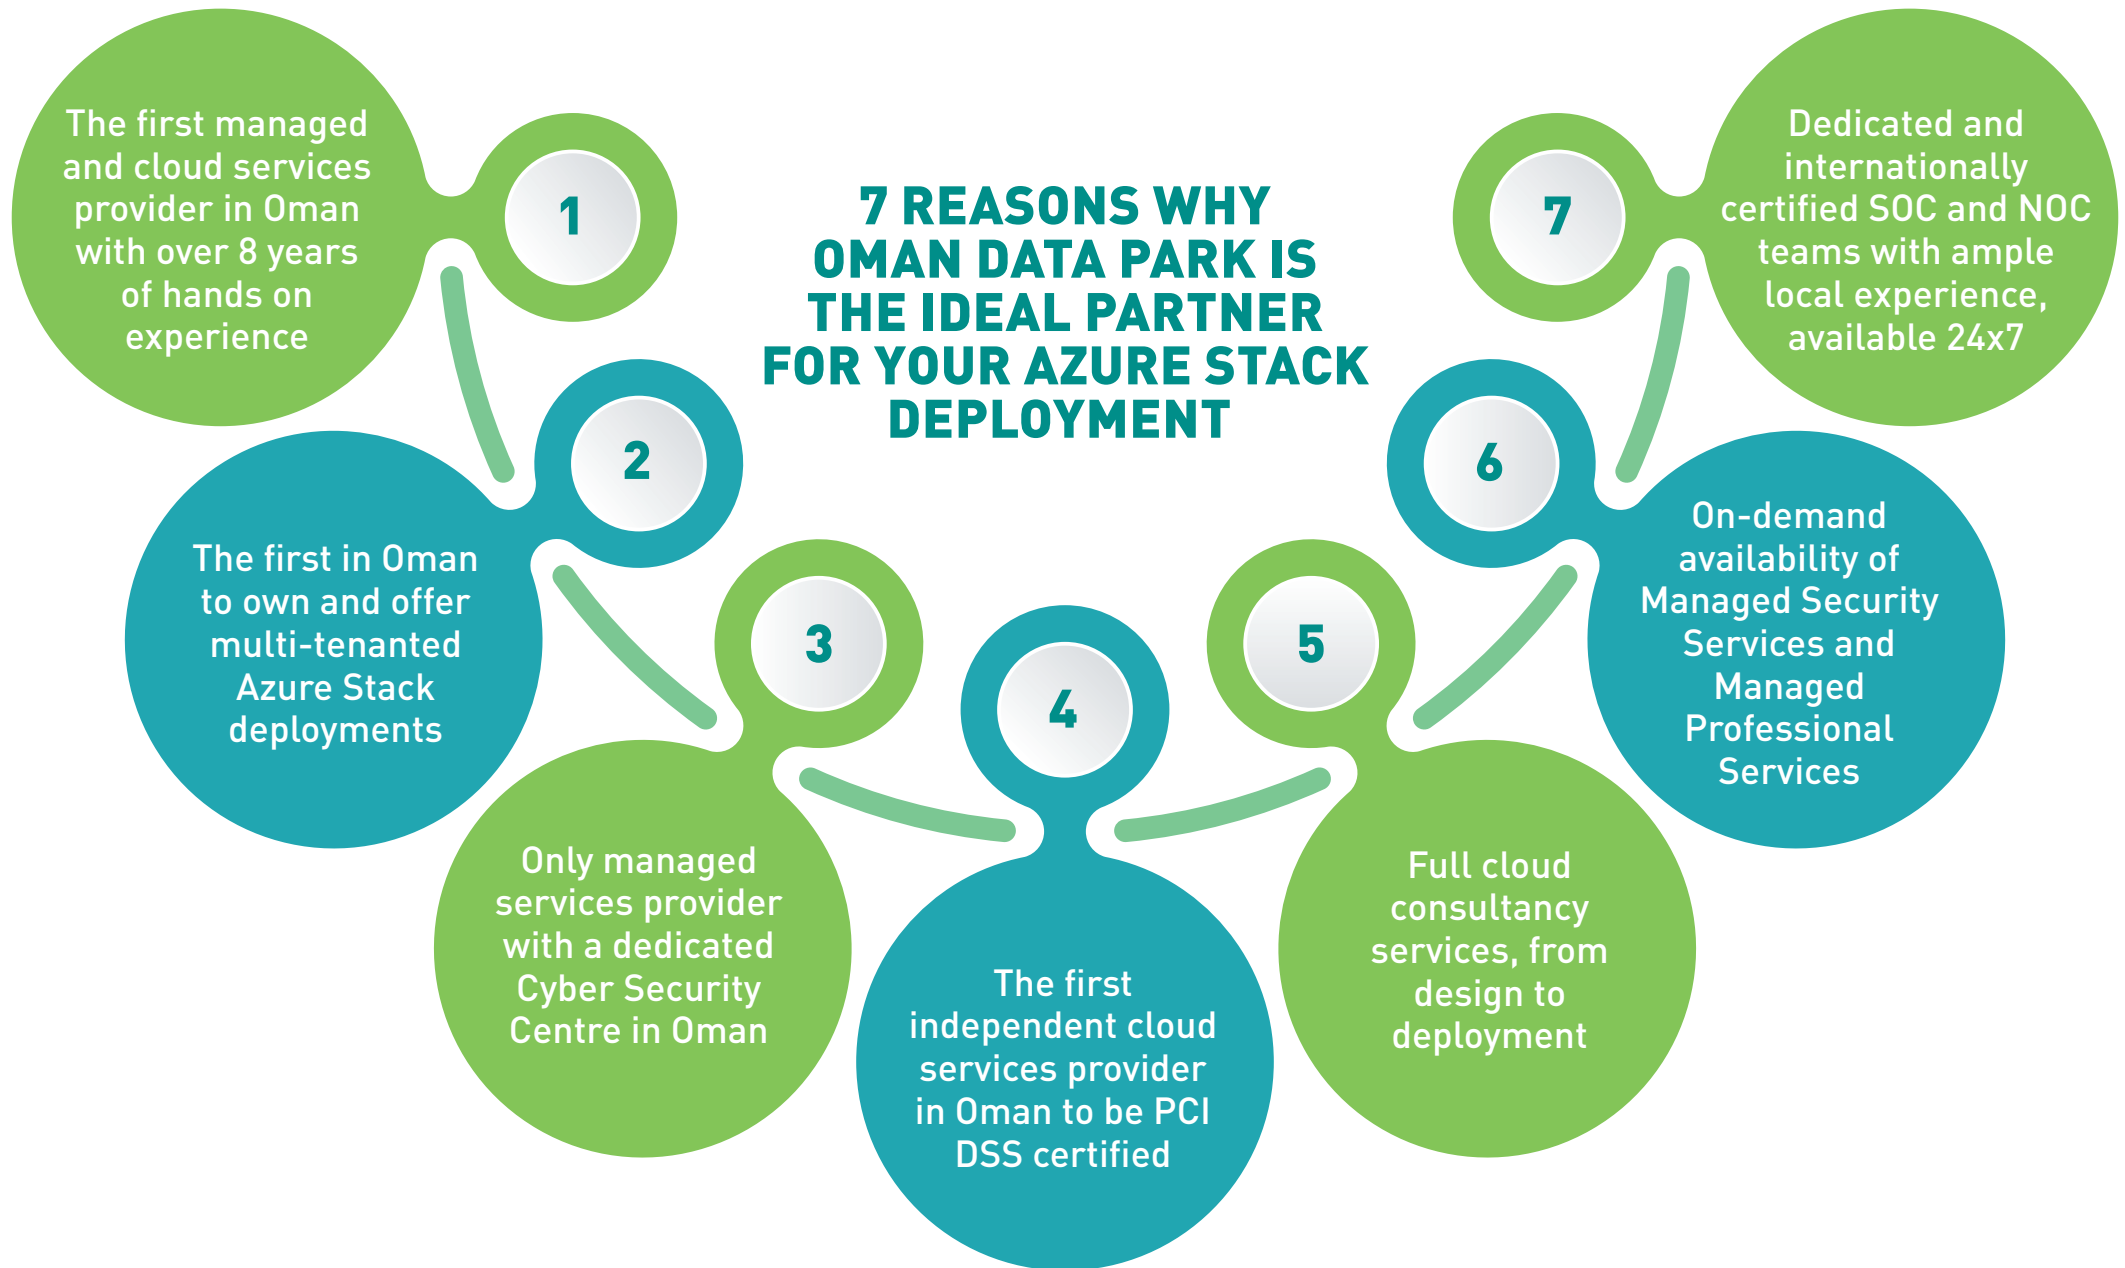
7 REASONS WHY OMAN DATA PARK IS THE IDEAL PARTNER FOR YOUR AZURE STACK DEPLOYMENT

1

The first managed and cloud services provider in Oman with over 8 years of hands on experience

2

The first in Oman to own and offer multi-tenanted Azure Stack deployments

3

Only managed services provider with a dedicated Cyber Security Centre in Oman

4

The first independent cloud services provider in Oman to be PCI DSS certified

5

Full cloud consultancy services, from design to deployment

6

On-demand availability of Managed Security Services and Managed Professional Services

7

Dedicated and internationally certified SOC and NOC teams with ample local experience, available 24x7